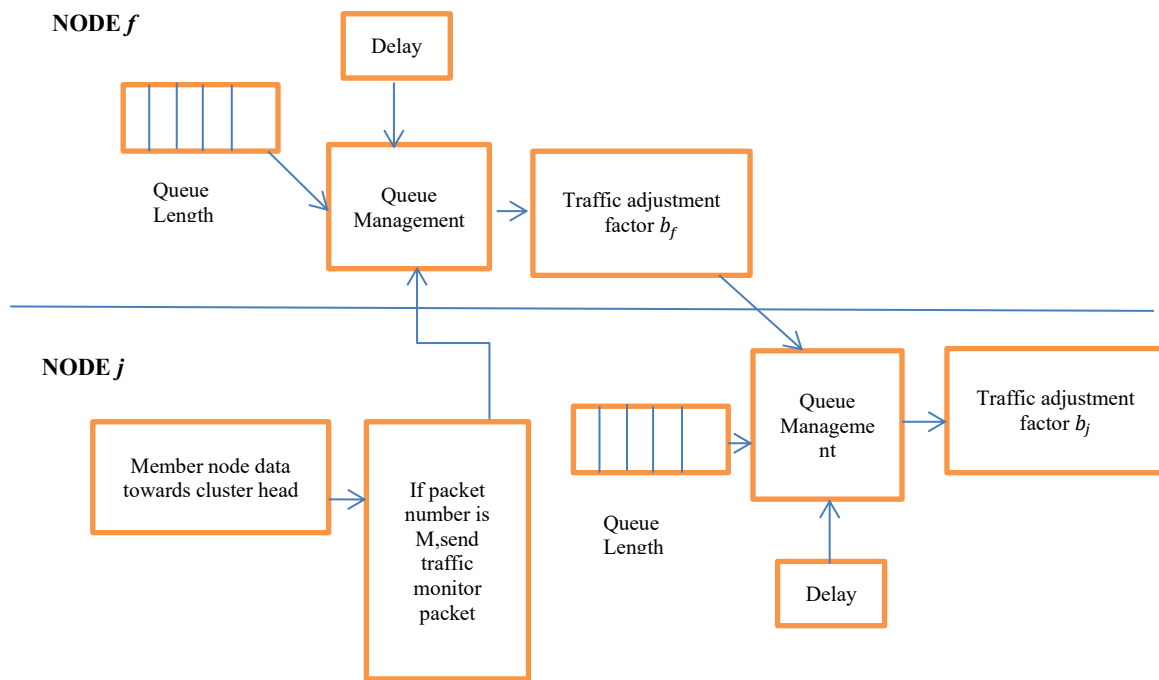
NODE *f*

Delay

Queue Length

Queue Management

Traffic adjustment factor $b_f$

NODE *j*

Member node data towards cluster head

If packet number is M,send traffic monitor packet

Queue Manageme nt

Traffic adjustment factor $b_j$

Queue Length

Delay